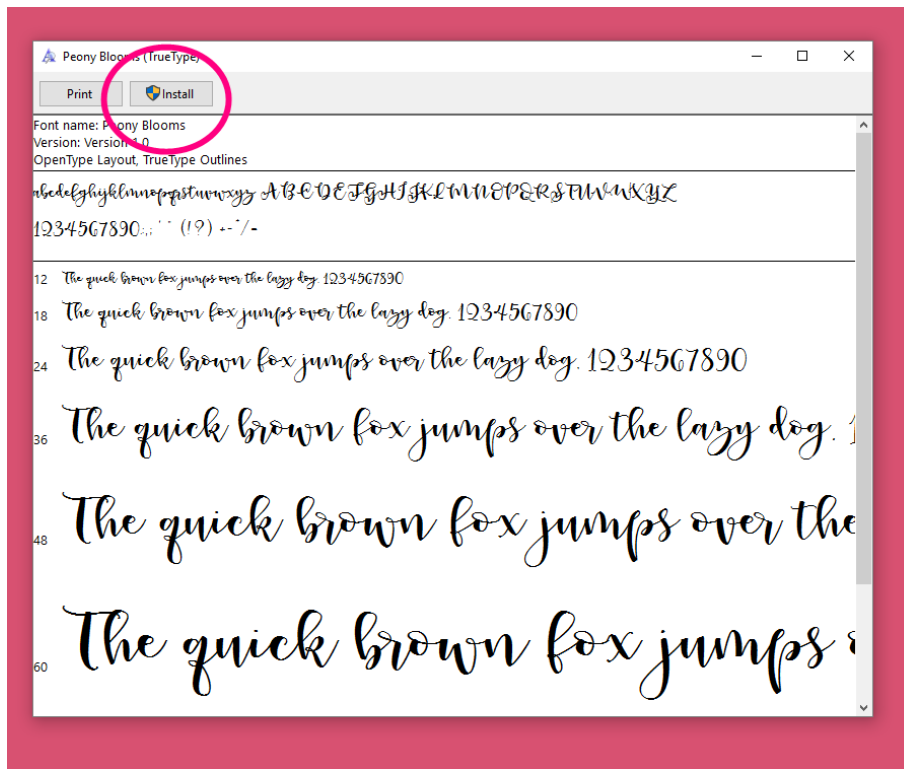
Peony Blooms (TrueType)

Print
Install

Font name: Peony Blooms
Version: Version 1.0
OpenType Layout, TrueType Outlines

abcdefghijklmnopqrstuvwxyz ABCDEFGHIJKLMNOPQRSTUVWXYZ
1234567890.:,;'" (!?) +-*/=

12 The quick brown fox jumps over the lazy dog. 1234567890
18 The quick brown fox jumps over the lazy dog. 1234567890
24 The quick brown fox jumps over the lazy dog. 1234567890
36 The quick brown fox jumps over the lazy dog. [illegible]
48 The quick brown fox jumps over the
60 The quick brown fox jumps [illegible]